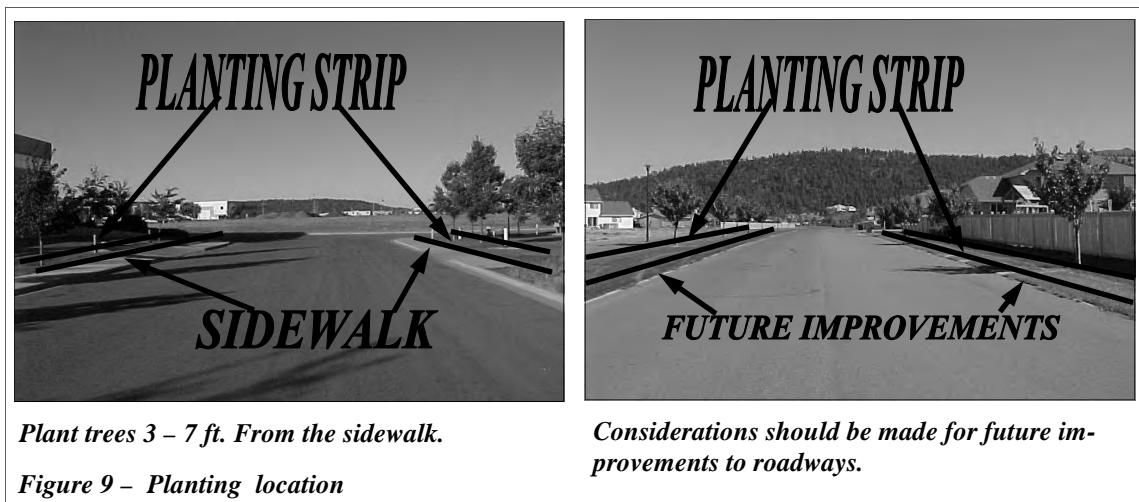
PLANTING STRIP

SIDEWALK

PLANTING STRIP

FUTURE IMPROVEMENTS

Plant trees 3 – 7 ft. From the sidewalk.

Figure 9 – Planting location

Considerations should be made for future improvements to roadways.